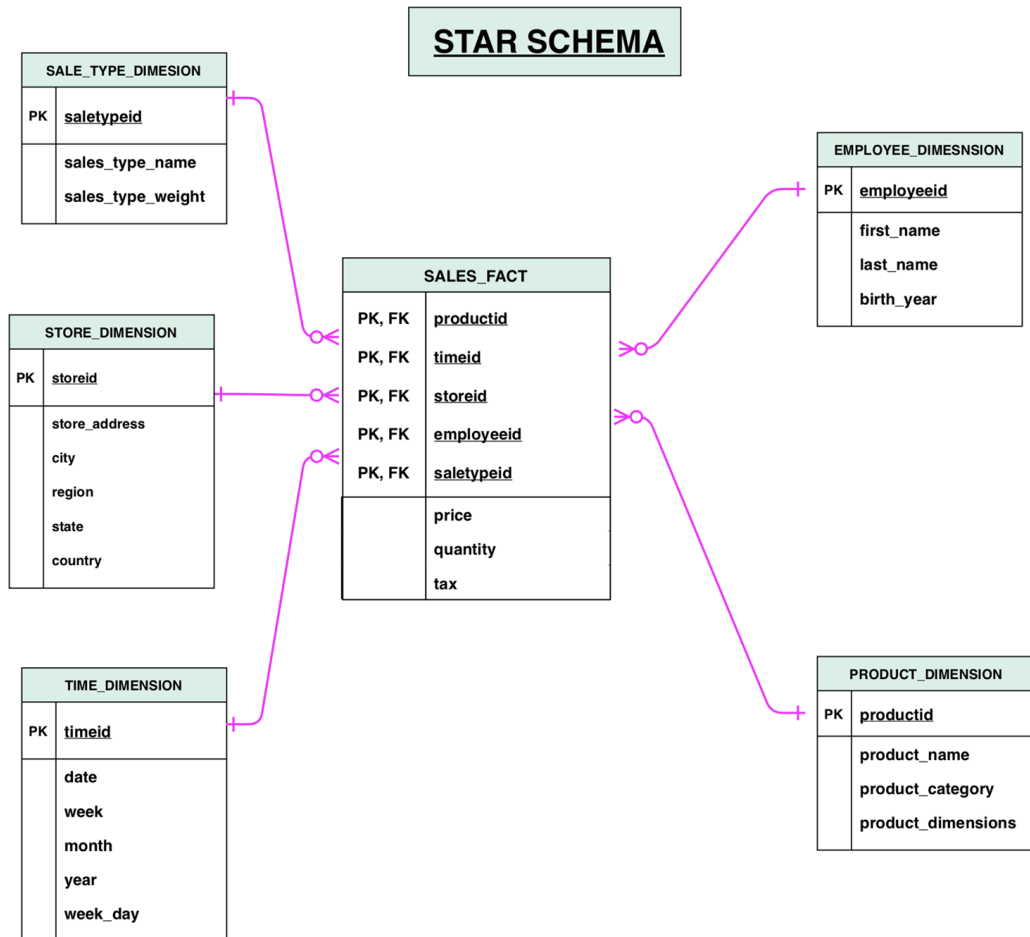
STAR SCHEMA

SALE_TYPE_DIMESION

| PK | saletypeid |
|---|---|
| | sales_type_name |
| | sales_type_weight |

STORE_DIMENSION

| PK | storeid |
|---|---|
| | store_address |
| | city |
| | region |
| | state |
| | country |

TIME_DIMENSION

| PK | timeid |
|---|---|
| | date |
| | week |
| | month |
| | year |
| | week_day |

SALES_FACT

| PK, FK | productid |
|---|---|
| PK, FK | timeid |
| PK, FK | storeid |
| PK, FK | employeeid |
| PK, FK | saletypeid |
| | price |
| | quantity |
| | tax |

EMPLOYEE_DIMESNSION

| PK | employeeid |
|---|---|
| | first_name |
| | last_name |
| | birth_year |

PRODUCT_DIMENSION

| PK | productid |
|---|---|
| | product_name |
| | product_category |
| | product_dimensions |